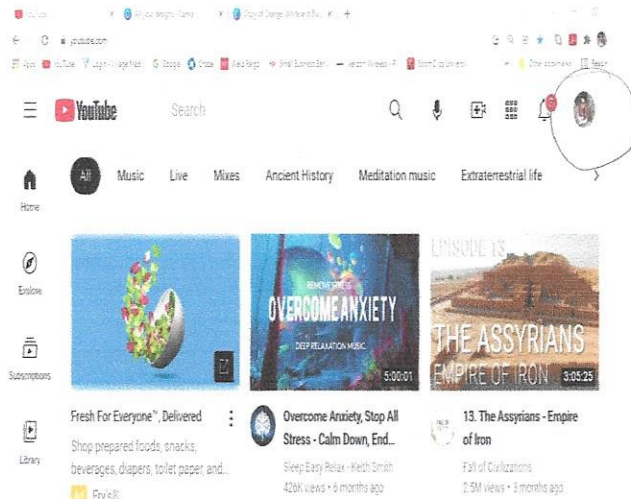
youtube.com

YouTube

Search

All
Music
Live
Mixes
Ancient History
Meditation music
Extraterrestrial life

Home

Explore

Subscriptions

Library

OVERCOME ANXIETY
DEEP RELAXATION MUSIC
5:00:01

EPISODE 13
THE ASSYRIANS
EMPIRE OF IRON
3:05:25

Fresh For Everyone™, Delivered
Shop prepared foods, snacks, beverages, diapers, toilet paper, and...
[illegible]

Overcome Anxiety, Stop All Stress - Calm Down, End...
Sleep Easy Relax - Keith Smith
426K views • 6 months ago

13. The Assyrians - Empire of Iron
Fall of Civilizations
2.5M views • 3 months ago